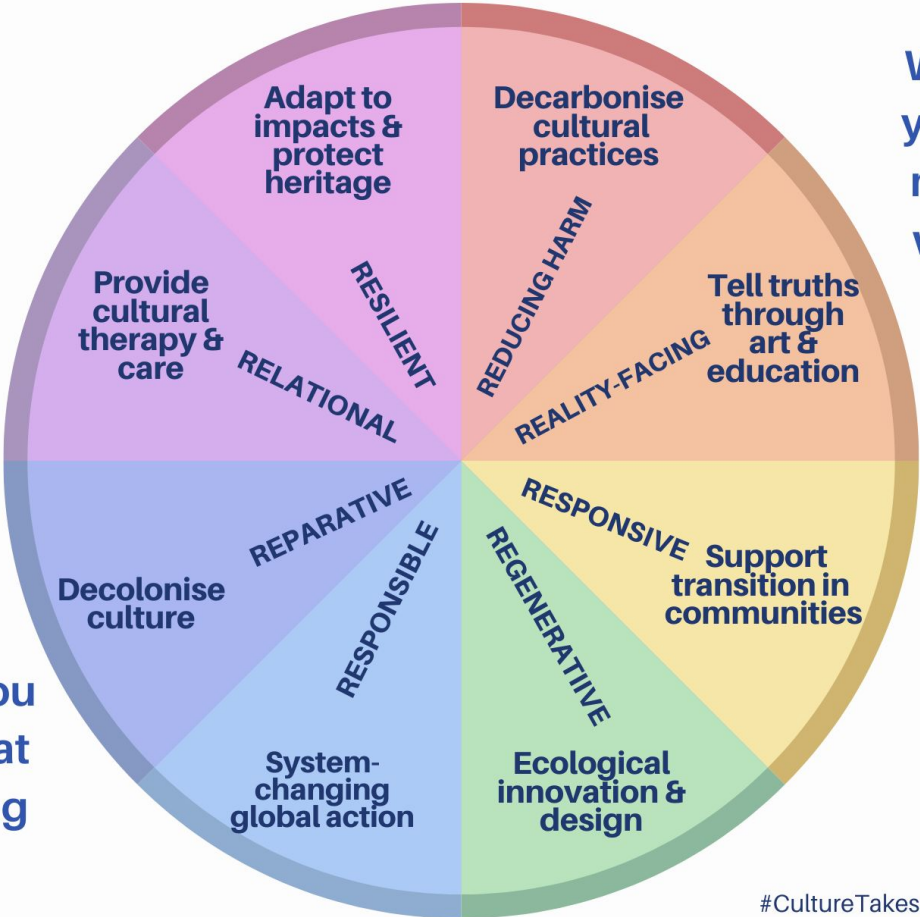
Adapt to impacts & protect heritage

RESILIENT

Decarbonise cultural practices

REDUCING HARM

Provide cultural therapy & care

RELATIONAL

Tell truths through art & education

REALITY-FACING

REPARATIVE

Decolonise culture

RESPONSIBLE

RESPONSIVE

Support transition in communities

REGENERATIVE

System-changing global action

Ecological innovation & design

W
y
r
v

ou
at
g

#CultureTakes